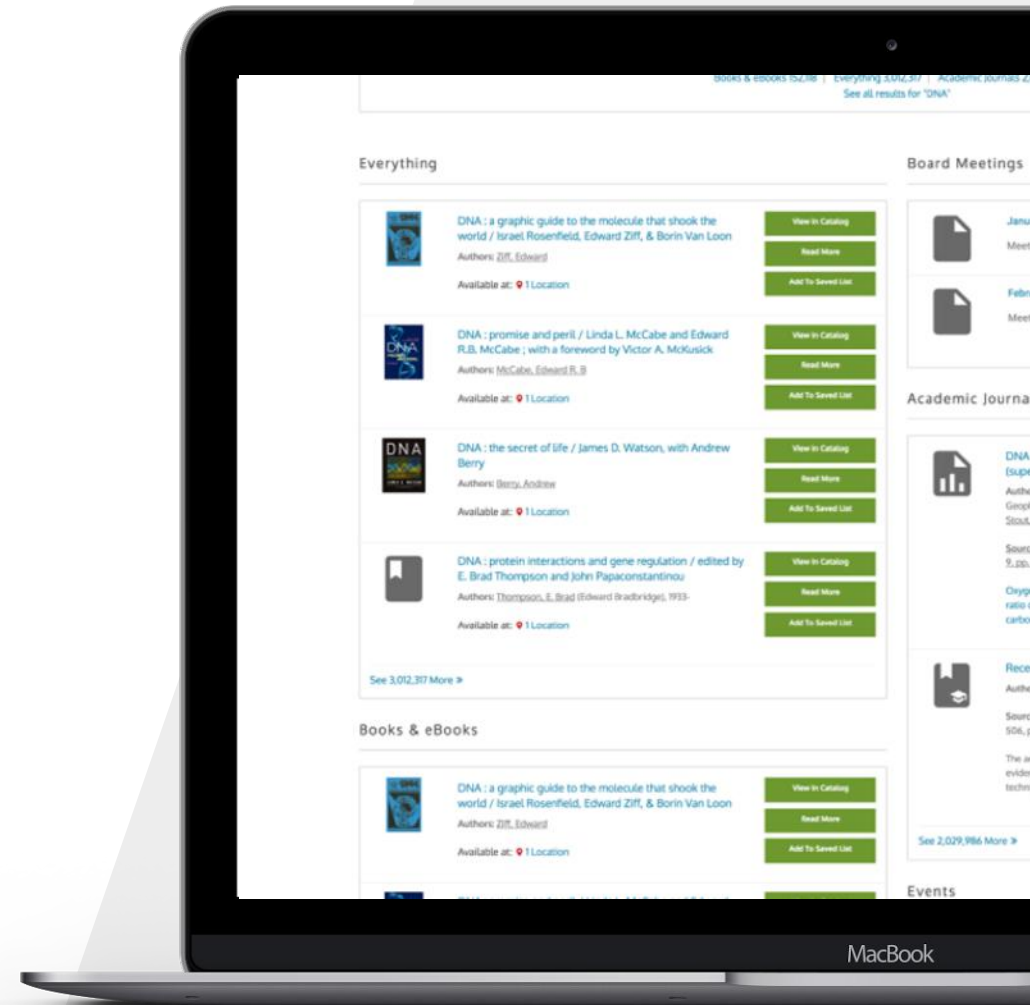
Books & eBooks 152,118 | Everything 3,012,317 | Academic Journals 2,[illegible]
See all results for "DNA"

Everything

DNA : a graphic guide to the molecule that shook the world / Israel Rosenfield, Edward Ziff, & Borin Van Loon
Authors: Ziff, Edward
Available at: 1 Location
View In Catalog
Read More
Add To Saved List

DNA : promise and peril / Linda L. McCabe and Edward R.B. McCabe ; with a foreword by Victor A. McKusick
Authors: McCabe, Edward R. B
Available at: 1 Location
View In Catalog
Read More
Add To Saved List

DNA
DNA : the secret of life / James D. Watson, with Andrew Berry
Authors: Berry, Andrew
Available at: 1 Location
View In Catalog
Read More
Add To Saved List

DNA : protein interactions and gene regulation / edited by E. Brad Thompson and John Papaconstantinou
Authors: Thompson, E. Brad (Edward Bradbridge), 1933-
Available at: 1 Location
View In Catalog
Read More
Add To Saved List

See 3,012,317 More »

Books & eBooks

DNA : a graphic guide to the molecule that shook the world / Israel Rosenfield, Edward Ziff, & Borin Van Loon
Authors: Ziff, Edward
Available at: 1 Location
View In Catalog
Read More
Add To Saved List

Board Meetings

Janu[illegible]
Mee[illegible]

Febr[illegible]
Mee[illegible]

Academic Journa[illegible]

DNA
(supe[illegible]
Auth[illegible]
Geop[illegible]
Stout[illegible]
Sourc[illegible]
9, pp.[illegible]
Oxyg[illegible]
ratio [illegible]
carbo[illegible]

Rece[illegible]
Auth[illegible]
Sourc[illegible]
506, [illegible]
The a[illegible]
evide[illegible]
techn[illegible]

See 2,029,986 More »

Events

MacBook